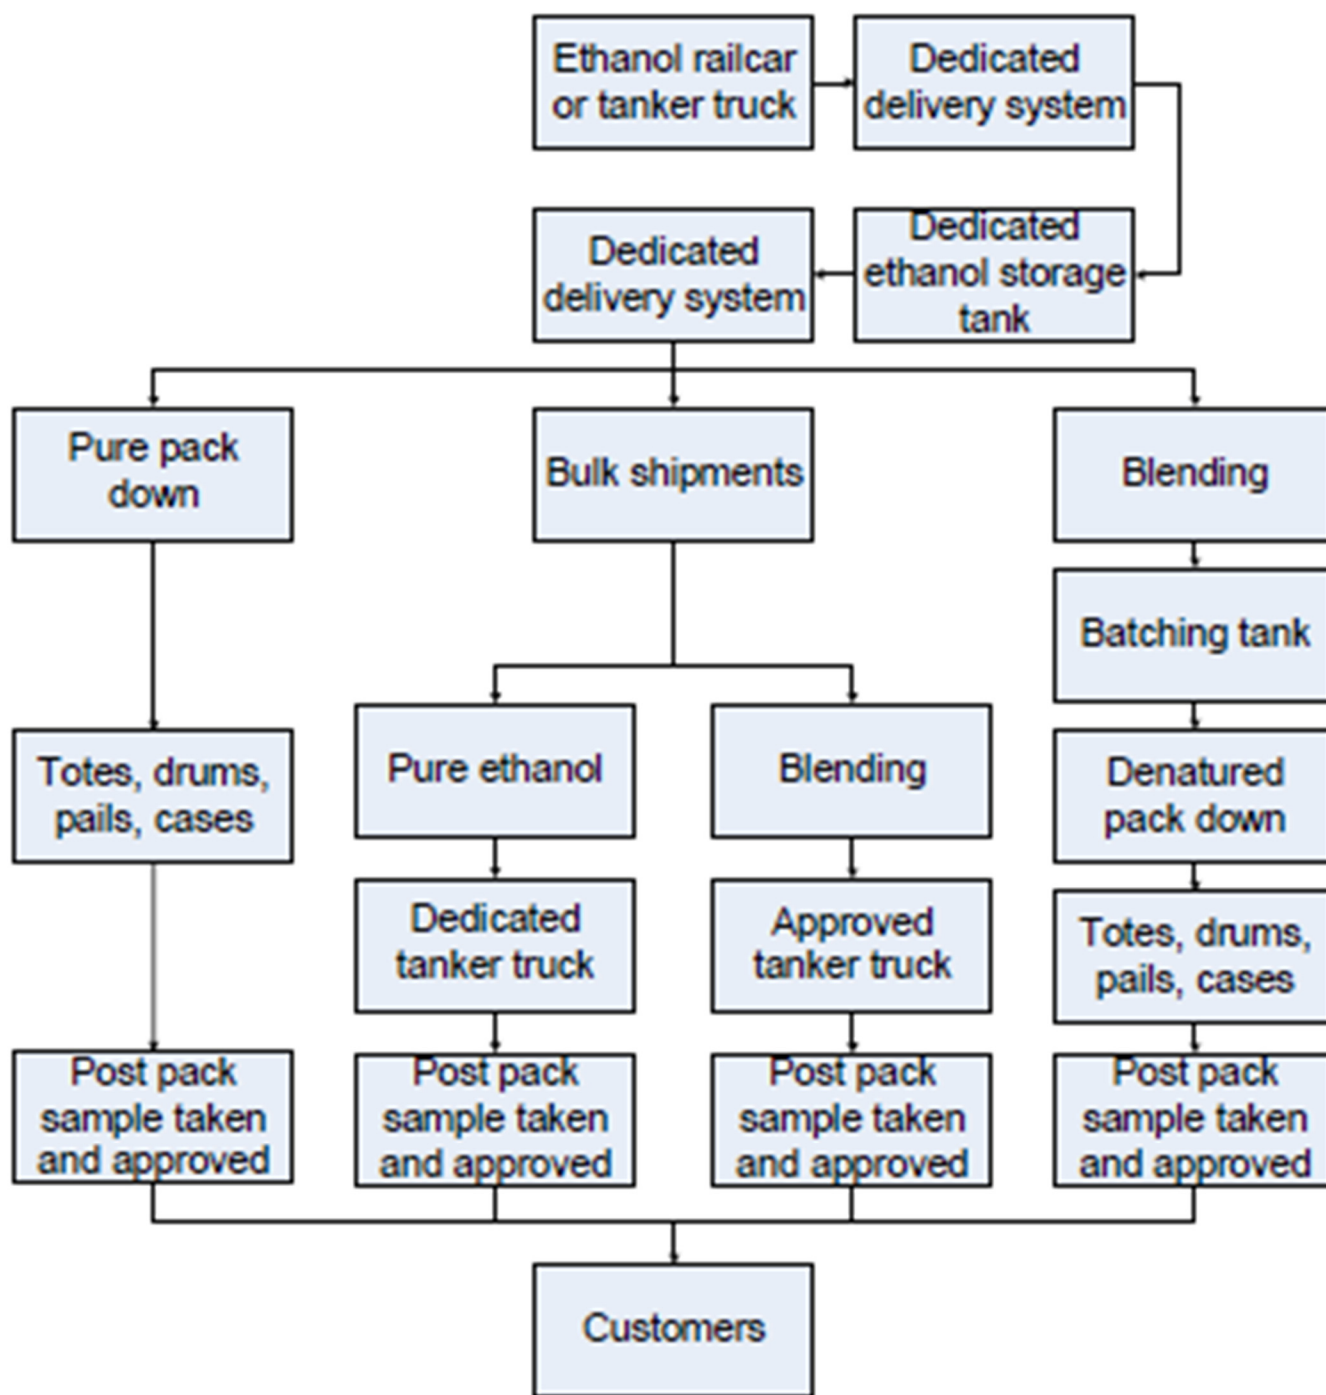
Ethanol railcar or tanker truck

Dedicated delivery system

Dedicated ethanol storage tank

Dedicated delivery system

Pure pack down

Bulk shipments

Blending

Batching tank

Totes, drums, pails, cases

Pure ethanol

Blending

Denatured pack down

Dedicated tanker truck

Approved tanker truck

Totes, drums, pails, cases

Post pack sample taken and approved

Post pack sample taken and approved

Post pack sample taken and approved

Post pack sample taken and approved

Customers